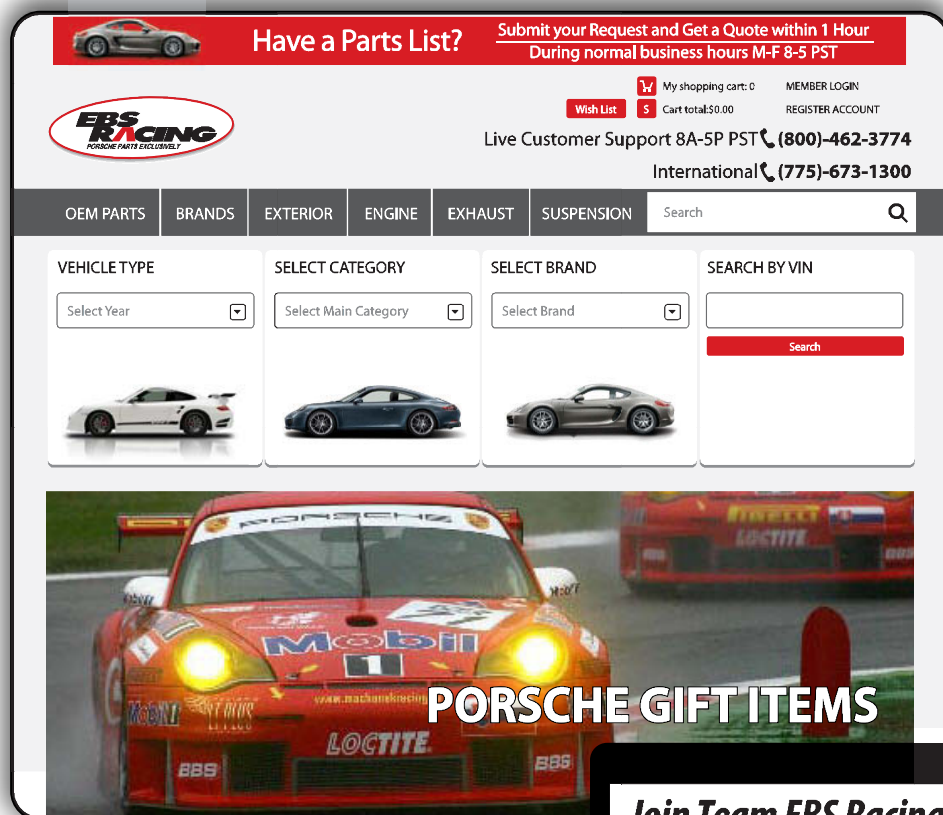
Have a Parts List? Submit your Request and Get a Quote within 1 Hour During normal business hours M-F 8-5 PST

EBS RACING
PORSCHE PARTS EXCLUSIVELY

My shopping cart: 0
MEMBER LOGIN
Wish List
Cart total:$0.00
REGISTER ACCOUNT

Live Customer Support 8A-5P PST (800)-462-3774
International (775)-673-1300

OEM PARTS
BRANDS
EXTERIOR
ENGINE
EXHAUST
SUSPENSION
Search

VEHICLE TYPE
Select Year

SELECT CATEGORY
Select Main Category

SELECT BRAND
Select Brand

SEARCH BY VIN
Search

PORSCHE
Mobil
1
LOCTITE
BBS
PIRELLI
LOCTITE

PORSCHE GIFT ITEMS

Join Team EBS Racing